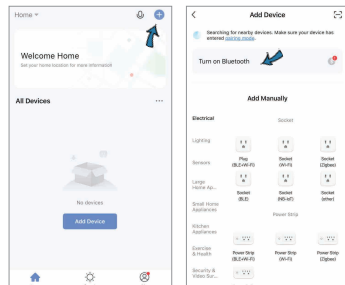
Home ▾

Welcome Home

Set your home location for more information

All Devices

···

No devices

Add Device

Add Device

Searching for nearby devices. Make sure your device has entered pairing mode.

Turn on Bluetooth

Add Manually

Electrical

Socket

Lighting

Sensors

Plug (BLE+Wi-Fi)

Socket (Wi-Fi)

Socket (Zigbee)

Large Home Ap...

Socket (BLE)

Socket (NB-IoT)

Socket (other)

Small Home Appliances

Power Strip

Kitchen Appliances

Exercise & Health

Power Strip (BLE+Wi-Fi)

Power Strip (Wi-Fi)

Power Strip (Zigbee)

Security & Video Sur...